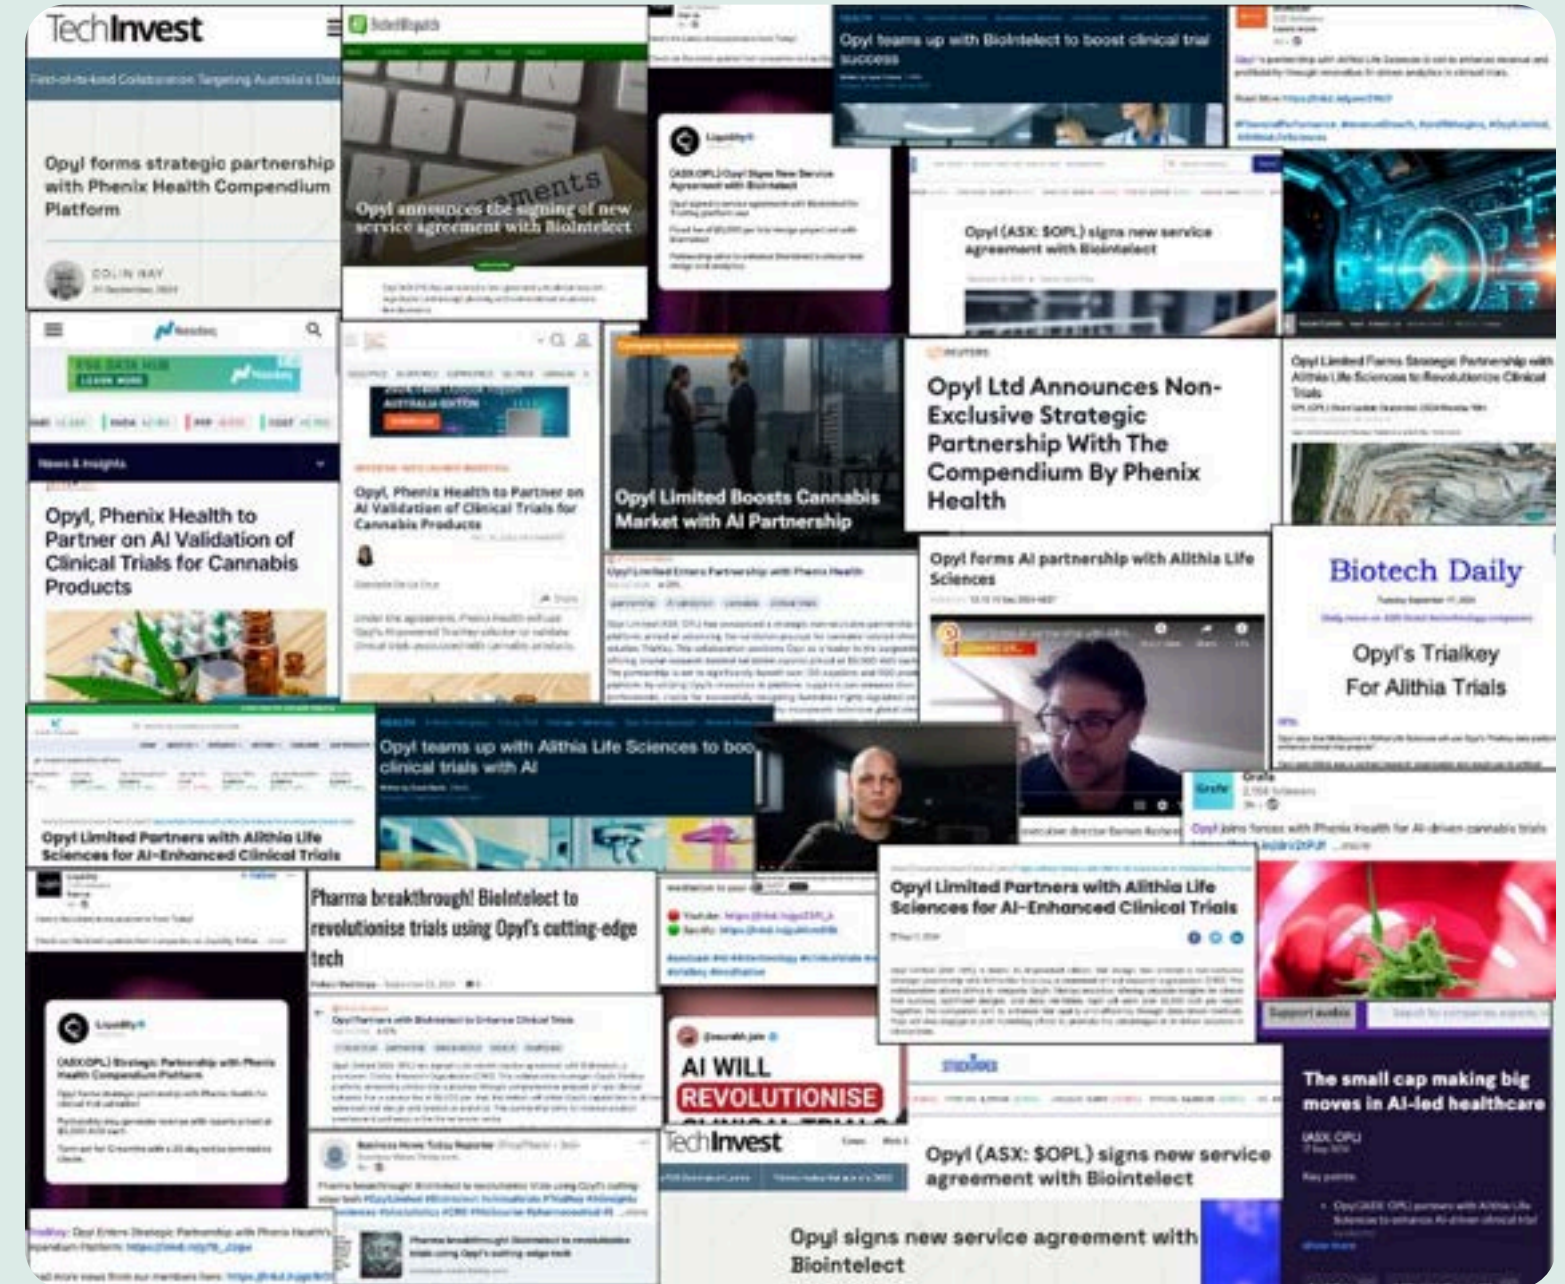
TechInvest

Opyl forms strategic partnership with Phenix Health Compendium Platform

COLIN KAY

Opyl announces the signing of new service agreement with BioIntelect

Opyl teams up with BioIntelect to boost clinical trial success

Opyl (ASX: $OPL) signs new service agreement with BioIntelect

Opyl, Phenix Health to Partner on AI Validation of Clinical Trials for Cannabis Products

Opyl, Phenix Health to Partner on AI Validation of Clinical Trials for Cannabis Products

Opyl Limited Boosts Cannabis Market with AI Partnership

Opyl Ltd Announces Non-Exclusive Strategic Partnership With The Compendium By Phenix Health

Opyl forms AI partnership with Alithia Life Sciences

Biotech Daily

Opyl's Trialkey For Alithia Trials

Opyl teams up with Alithia Life Sciences to boo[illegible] clinical trials with AI

Opyl Limited Partners with Alithia Life Sciences for AI-Enhanced Clinical Trials

Pharma breakthrough! BioIntelect to revolutionise trials using Opyl's cutting-edge tech

Opyl Limited Partners with Alithia Life Sciences for AI-Enhanced Clinical Trials

AI WILL REVOLUTIONISE

TechInvest

Opyl (ASX: $OPL) signs new service agreement with BioIntelect

Opyl signs new service agreement with BioIntelect

The small cap making big moves in AI-led healthcare